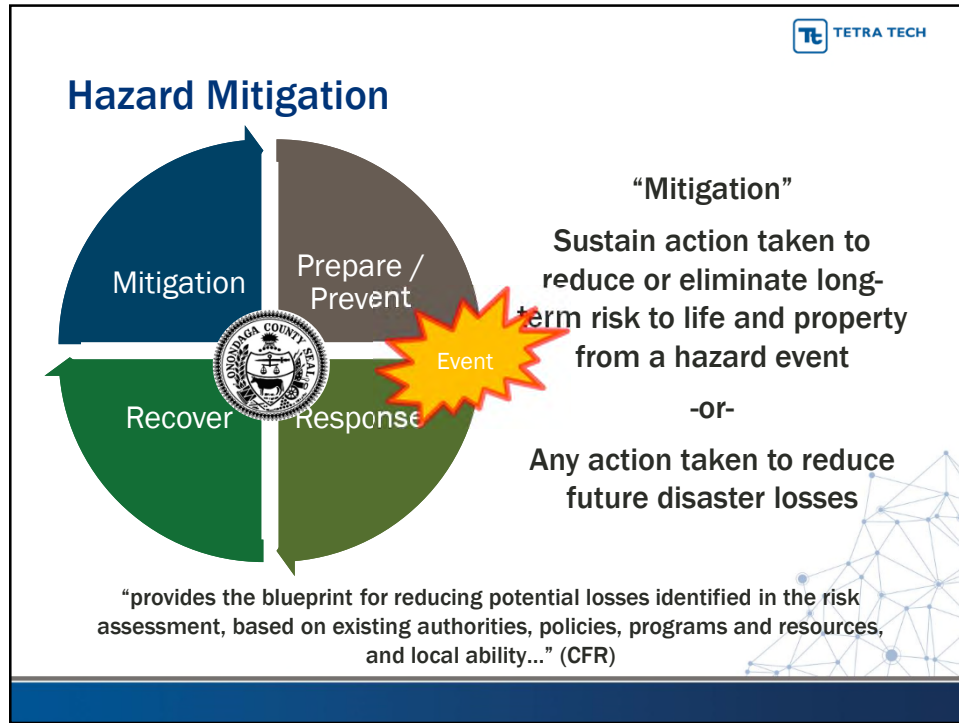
TETRA TECH

Hazard Mitigation

Mitigation

Prepare / Prevent

Recover

Response

Event

ONONDAGA COUNTY SEAL

“Mitigation”

Sustain action taken to reduce or eliminate long-term risk to life and property from a hazard event

-or-

Any action taken to reduce future disaster losses

“provides the blueprint for reducing potential losses identified in the risk assessment, based on existing authorities, policies, programs and resources, and local ability…” (CFR)